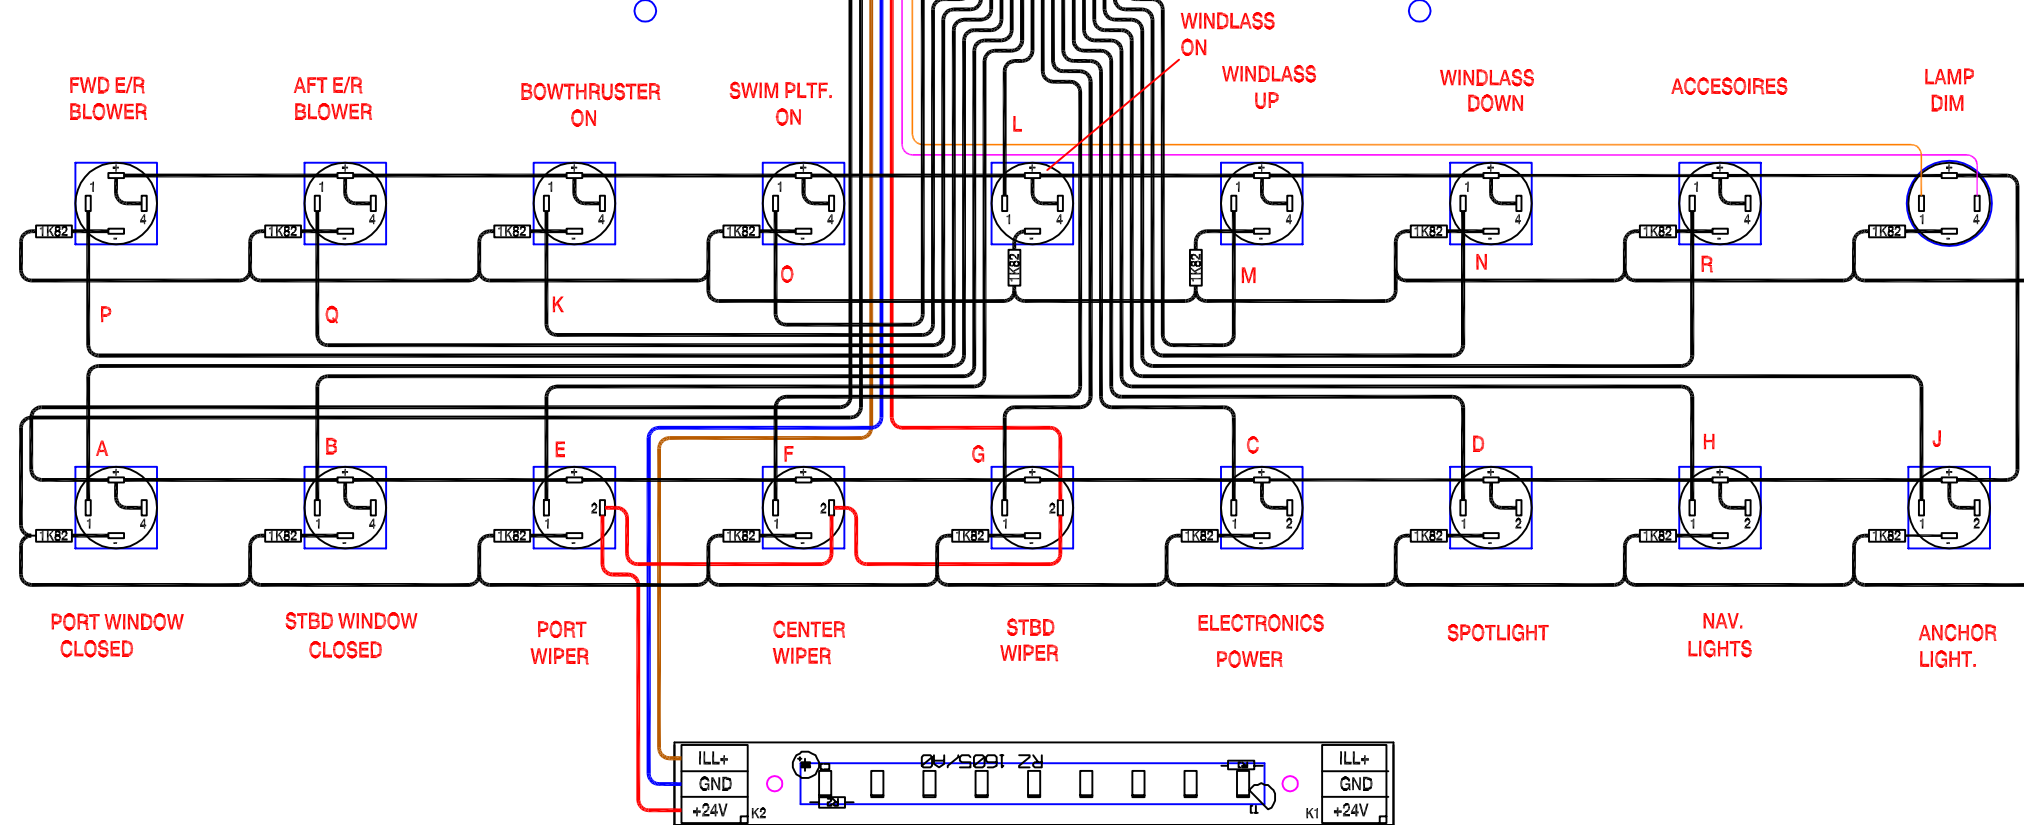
WINDLASS ON

FWD E/R BLOWER

AFT E/R BLOWER

BOWTHRUSTER ON

SWIM PLTF. ON

WINDLASS UP

WINDLASS DOWN

ACCESOIRES

LAMP DIM

L

1K82 1K82 1K82 1K82 1K82 1K82 1K82 1K82 1K82

P Q K O M N R

A B E F G C D H J

1K82 1K82 1K82 1K82 1K82 1K82 1K82 1K82 1K82

PORT WINDOW CLOSED

STBD WINDOW CLOSED

PORT WIPER

CENTER WIPER

STBD WIPER

ELECTRONICS POWER

SPOTLIGHT

NAV. LIGHTS

ANCHOR LIGHT.

ILL+ GND +24V K2

RZ 1605/A0

ILL+ GND +24V K1